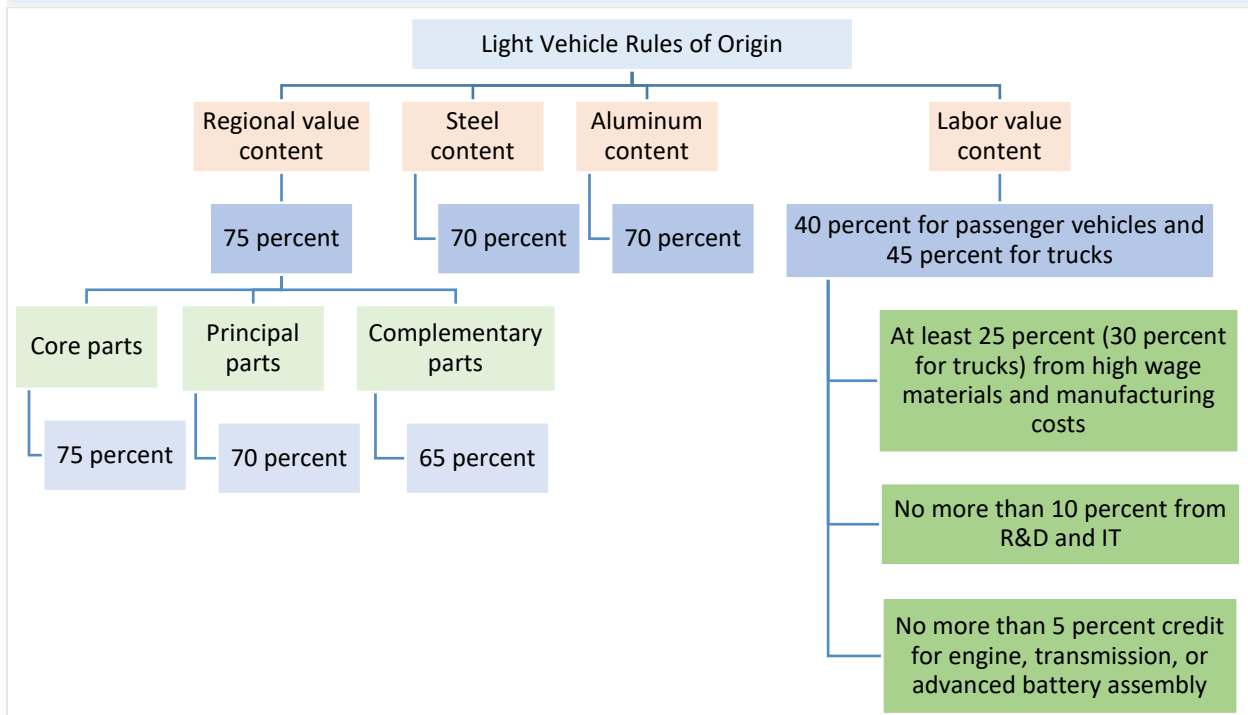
Light Vehicle Rules of Origin

Regional value content

Steel content

Aluminum content

Labor value content

75 percent

70 percent

70 percent

40 percent for passenger vehicles and 45 percent for trucks

Core parts

Principal parts

Complementary parts

75 percent

70 percent

65 percent

At least 25 percent (30 percent for trucks) from high wage materials and manufacturing costs

No more than 10 percent from R&D and IT

No more than 5 percent credit for engine, transmission, or advanced battery assembly